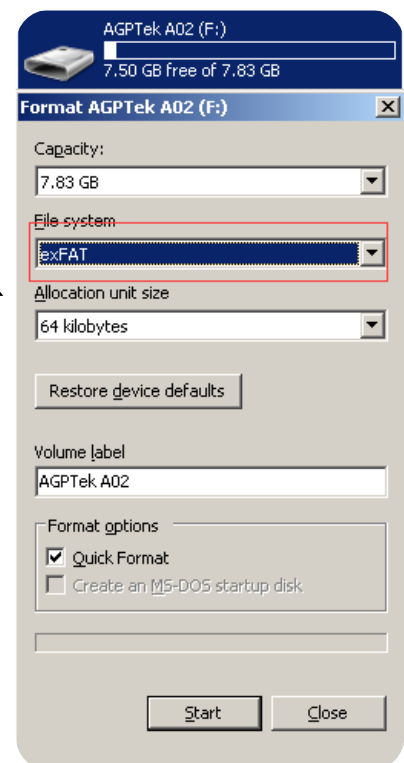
AGPTek A02 (F:)
7.50 GB free of 7.83 GB

Format AGPTek A02 (F:)

Capacity:
7.83 GB

File system
exFAT

Allocation unit size
64 kilobytes

Restore device defaults

Volume label
AGPTek A02

Format options
Quick Format
Create an MS-DOS startup disk

Start
Close